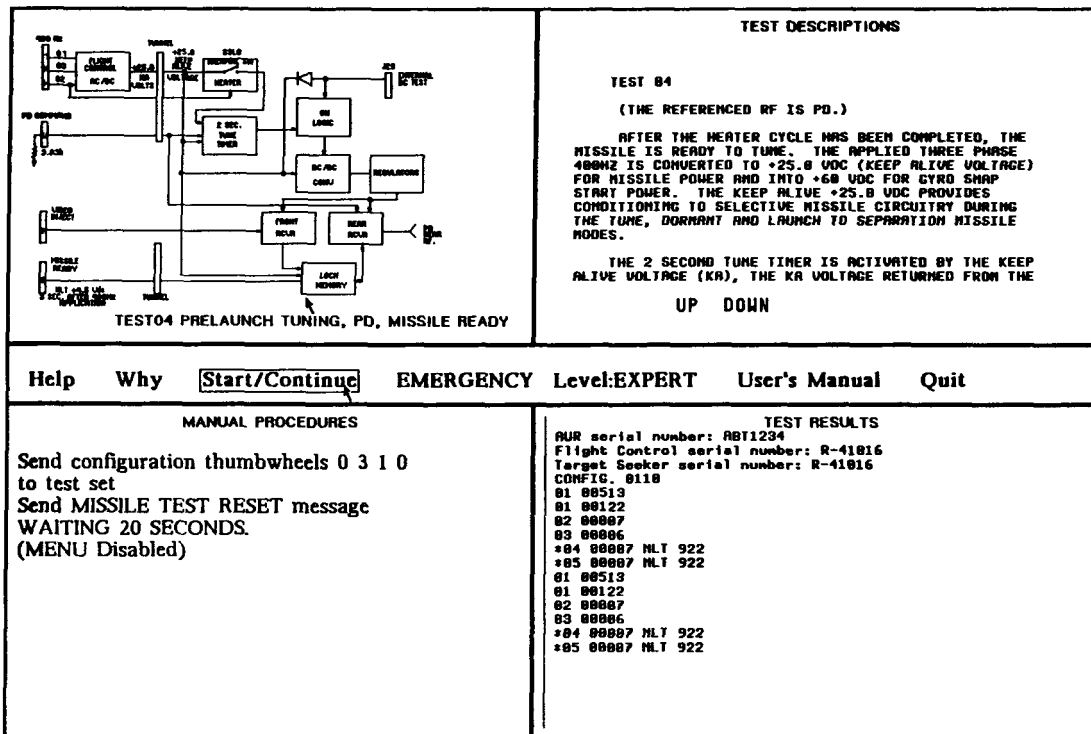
FLIGHT CONTROL
AC/DC
HEATER
2 SEC. TUNE TIMER
ON LOGIC
DC/DC CONV
REGULATORS
FRONT RCVR
REAR RCVR
LOCK MEMORY
TEST04 PRELAUNCH TUNING, PD, MISSILE READY

TEST DESCRIPTIONS

TEST 04

(THE REFERENCED RF IS PD.)

AFTER THE HEATER CYCLE HAS BEEN COMPLETED, THE MISSILE IS READY TO TUNE. THE APPLIED THREE PHASE 400HZ IS CONVERTED TO +25.0 VDC (KEEP ALIVE VOLTAGE) FOR MISSILE POWER AND INTO +60 VDC FOR GYRO SNAP START POWER. THE KEEP ALIVE +25.0 VDC PROVIDES CONDITIONING TO SELECTIVE MISSILE CIRCUITRY DURING THE TUNE, DORMANT AND LAUNCH TO SEPARATION MISSILE MODES.

THE 2 SECOND TUNE TIMER IS ACTIVATED BY THE KEEP ALIVE VOLTAGE (KA), THE KA VOLTAGE RETURNED FROM THE

UP DOWN

Help Why Start/Continue EMERGENCY Level:EXPERT User's Manual Quit

MANUAL PROCEDURES

Send configuration thumbwheels 0 3 1 0 to test set
Send MISSILE TEST RESET message
WAITING 20 SECONDS.
(MENU Disabled)

TEST RESULTS
AUR serial number: ABT1234
Flight Control serial number: R-41016
Target Seeker serial number: R-41016
CONFIG. 0110
01 00513
01 00122
02 00007
03 00006
*04 00007 NLT 922
*05 00007 NLT 922
01 00513
01 00122
02 00007
03 00006
*04 00007 NLT 922
*05 00007 NLT 922